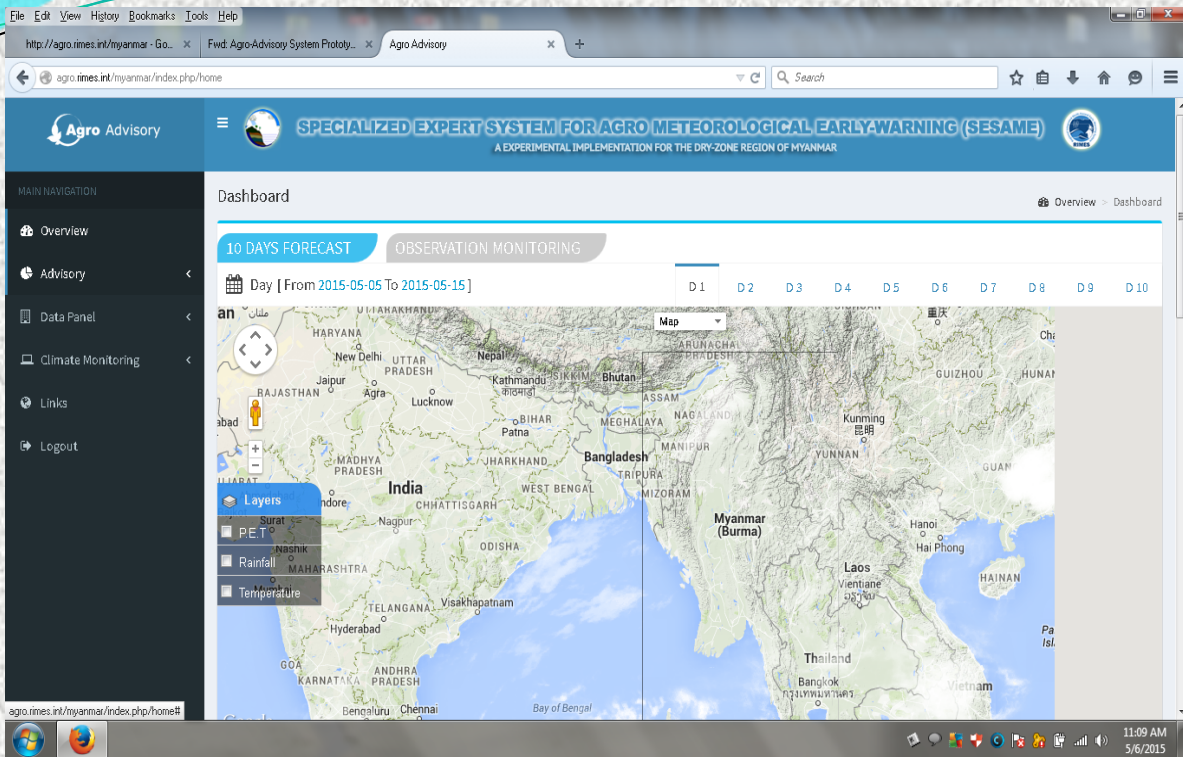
File Edit View History Bookmarks Tools Help

http://agro.rimes.int/myanmar - Go... | Fwd: Agro-Advisory System Prototy... | Agro Advisory | +

agro.rimes.int/myanmar/index.php/home

Search

Agro Advisory

SPECIALIZED EXPERT SYSTEM FOR AGRO METEOROLOGICAL EARLY-WARNING (SESAME)
A EXPERIMENTAL IMPLEMENTATION FOR THE DRY-ZONE REGION OF MYANMAR

RIMES

MAIN NAVIGATION

Overview

Advisory

Data Panel

Climate Monitoring

Links

Logout

Dashboard

Overview > Dashboard

10 DAYS FORECAST

OBSERVATION MONITORING

Day [ From 2015-05-05 To 2015-05-15 ]

D 1 | D 2 | D 3 | D 4 | D 5 | D 6 | D 7 | D 8 | D 9 | D 10

Map

Layers

P.E.T

Rainfall

Temperature

UTTARAKHAND HARYANA New Delhi UTTAR PRADESH Nepal Kathmandu काठमाडौं SIKKIM Bhutan ARUNACHAL PRADESH RAJASTHAN Jaipur Agra Lucknow ASSAM NAGALAND BIHAR Patna MEGHALAYA MANIPUR Bangladesh TRIPURA MIZORAM JHARKHAND MADHYA PRADESH WEST BENGAL India CHHATTISGARH Surat Nagpur Nashik MAHARASHTRA ODISHA TELANGANA Visakhapatnam Hyderabad GOA KARNATAKA ANDHRA PRADESH Bengaluru Chennai Bay of Bengal Myanmar (Burma) 重庆 GUIZHOU HUNAN Kunming 昆明 YUNNAN GUANGXI Hanoi Hai Phong HAINAN Laos Vientiane Thailand Bangkok กรุงเทพมหานคร Vietnam

agro.rimes.int/myanmar/index.php/home#

11:09 AM
5/6/2015